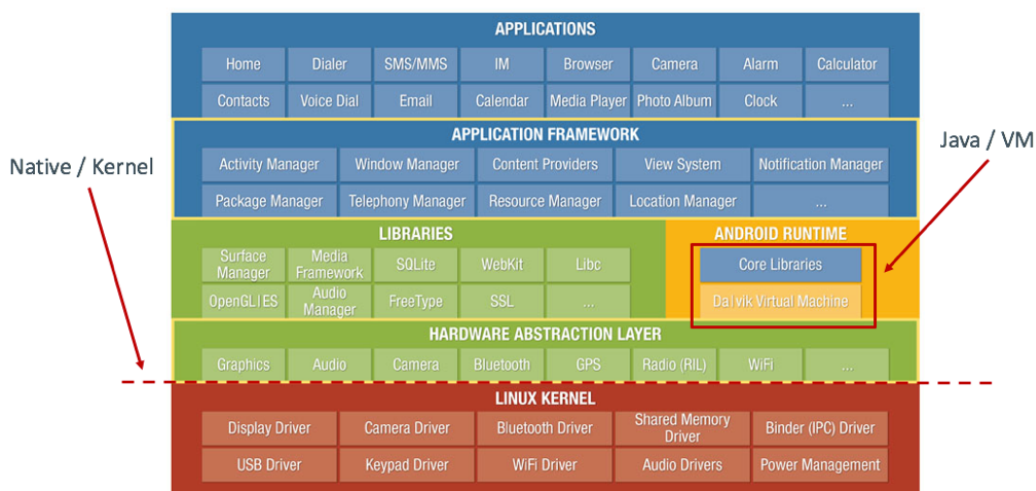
APPLICATIONS

| Home | Dialer | SMS/MMS | IM | Browser | Camera | Alarm | Calculator |
|---|---|---|---|---|---|---|---|
| Contacts | Voice Dial | Email | Calendar | Media Player | Photo Album | Clock | ... |

APPLICATION FRAMEWORK

| Activity Manager | Window Manager | Content Providers | View System | Notification Manager |
|---|---|---|---|---|
| Package Manager | Telephony Manager | Resource Manager | Location Manager | ... |

Native / Kernel

Java / VM

LIBRARIES

| Surface Manager | Media Framework | SQLite | WebKit | Libc |
|---|---|---|---|---|
| OpenGL\|ES | Audio Manager | FreeType | SSL | ... |

ANDROID RUNTIME

Core Libraries

Dalvik Virtual Machine

HARDWARE ABSTRACTION LAYER

| Graphics | Audio | Camera | Bluetooth | GPS | Radio (RIL) | WiFi | ... |
|---|---|---|---|---|---|---|---|

LINUX KERNEL

| Display Driver | Camera Driver | Bluetooth Driver | Shared Memory Driver | Binder (IPC) Driver |
|---|---|---|---|---|
| USB Driver | Keypad Driver | WiFi Driver | Audio Drivers | Power Management |